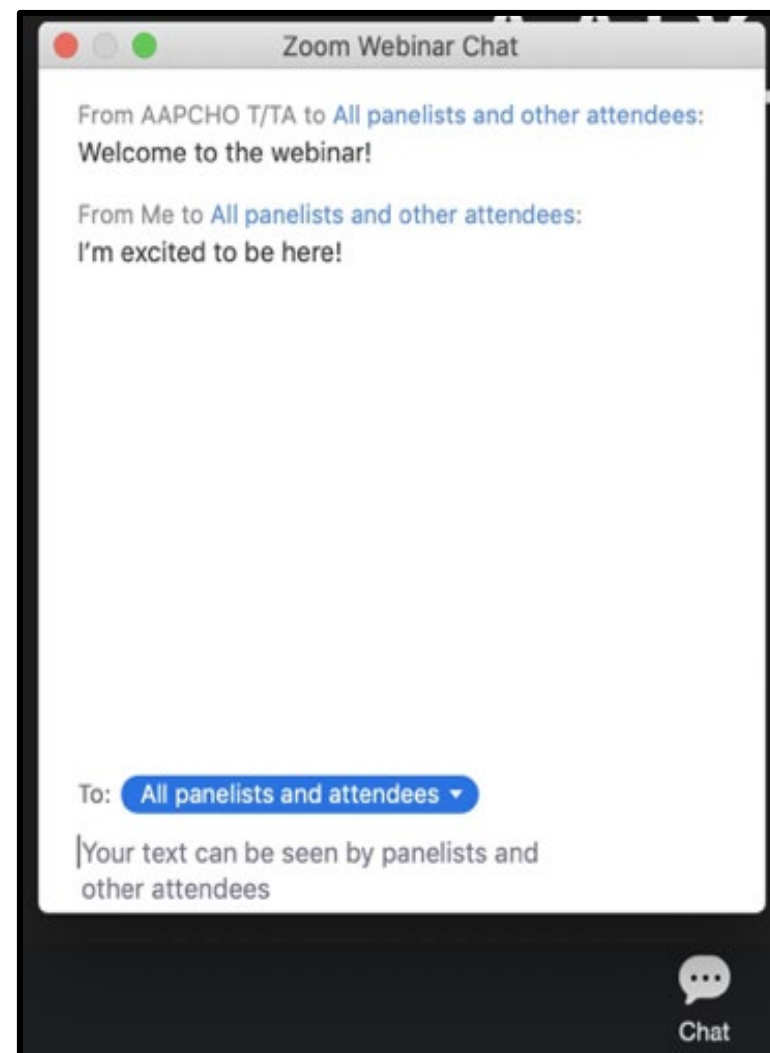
Zoom Webinar Chat

From AAPCHO T/TA to All panelists and other attendees:
Welcome to the webinar!

From Me to All panelists and other attendees:
I'm excited to be here!

To: All panelists and attendees

Your text can be seen by panelists and other attendees

Chat